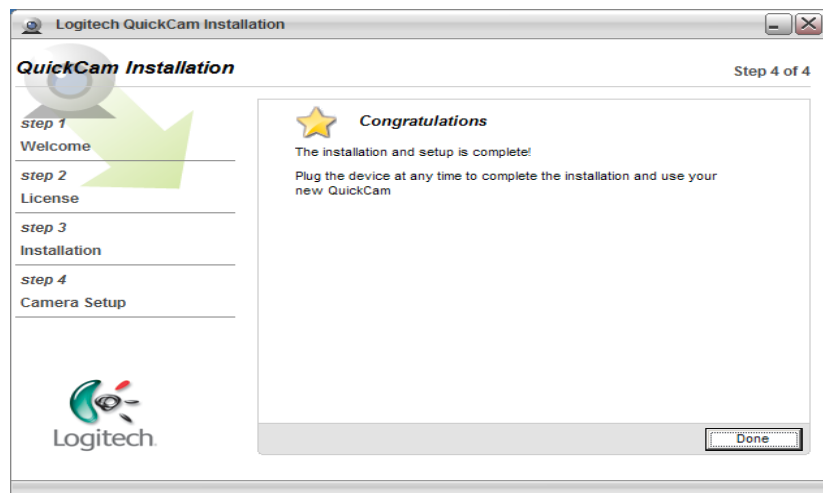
Logitech QuickCam Installation

QuickCam Installation

Step 4 of 4

step 1
Welcome

step 2
License

step 3
Installation

step 4
Camera Setup

Logitech

Congratulations

The installation and setup is complete!

Plug the device at any time to complete the installation and use your new QuickCam

Done